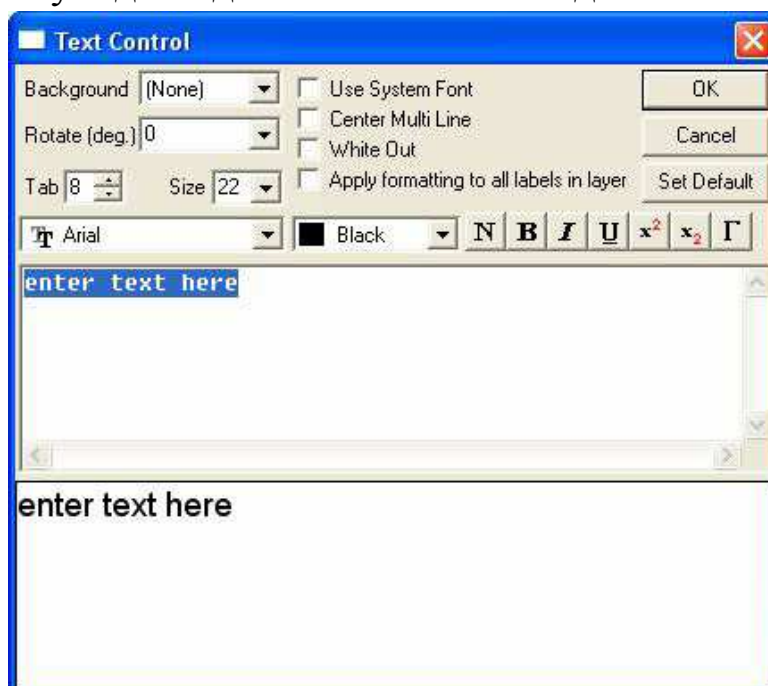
Text Control

Background (None)
Rotate (deg.) 0
Tab 8 Size 22

Use System Font
Center Multi Line
White Out
Apply formatting to all labels in layer

OK
Cancel
Set Default

Arial
Black
N B I U $x^2$ $x_2$ Γ

enter text here

enter text here